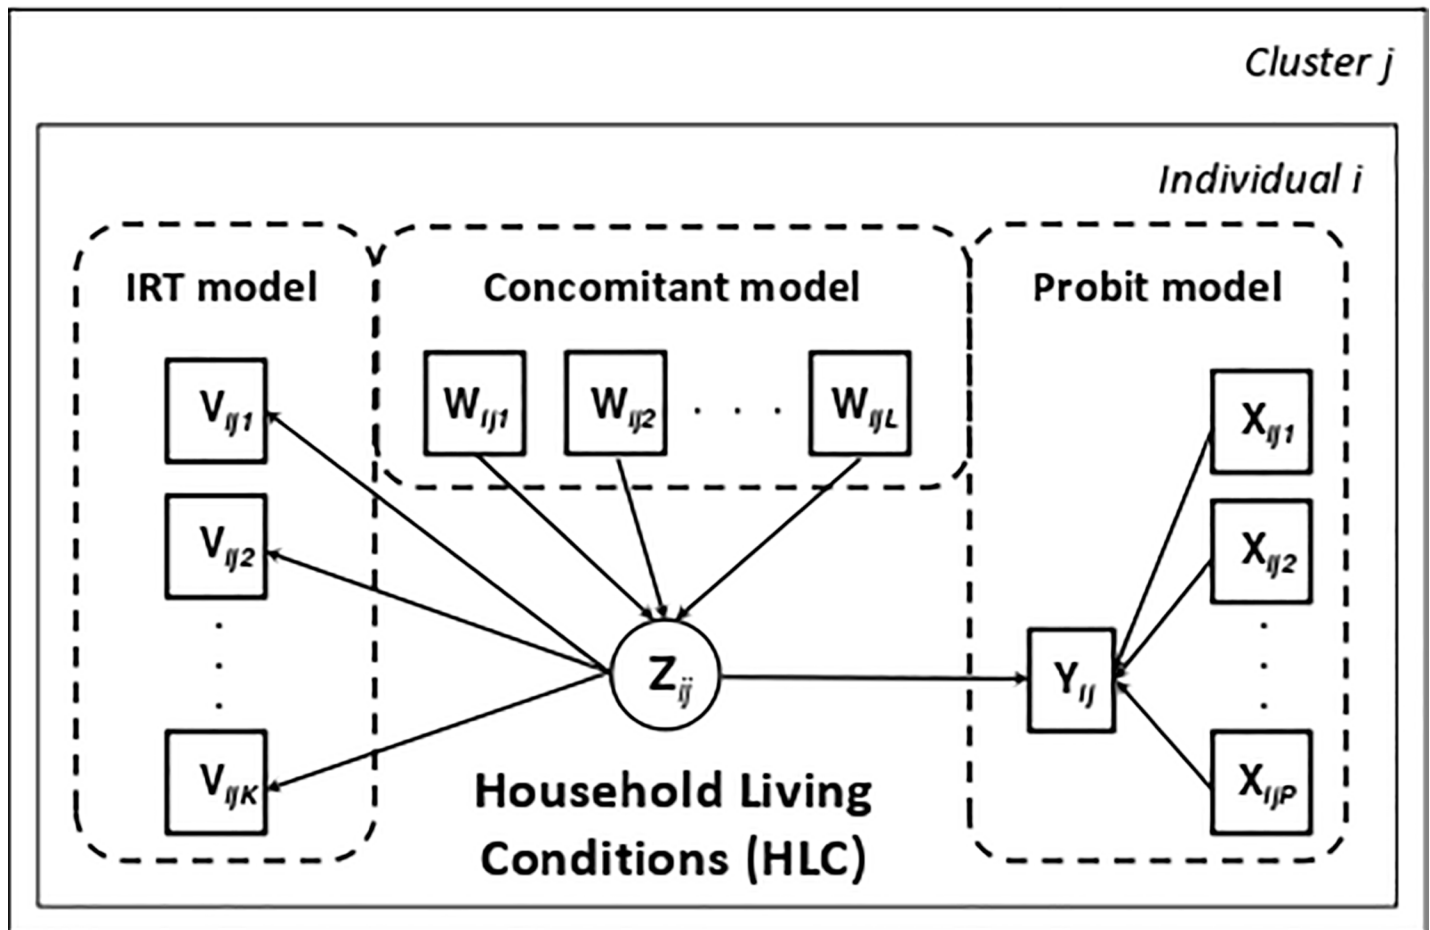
Cluster j

Individual i

IRT model

Concomitant model

Probit model

$V_{ij1}$

$V_{ij2}$

.
.
.

$V_{ijK}$

$W_{ij1}$

$W_{ij2}$

. . .

$W_{ijL}$

$Z_{ij}$

$Y_{ij}$

$X_{ij1}$

$X_{ij2}$

.
.
.

$X_{ijP}$

Household Living Conditions (HLC)